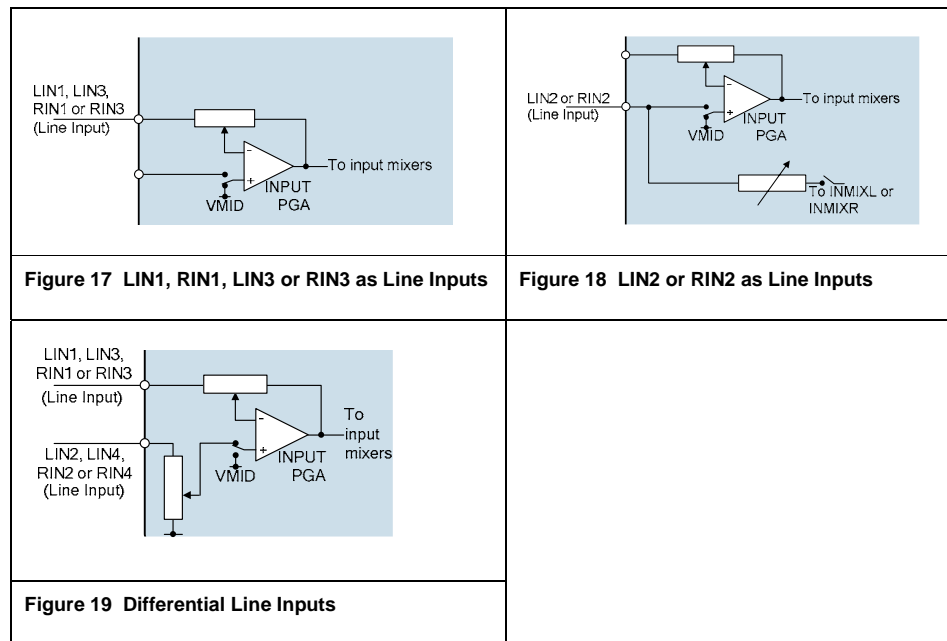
LIN1, LIN3, RIN1 or RIN3 (Line Input)

-

+

To input mixers

INPUT PGA

VMID

Figure 17 LIN1, RIN1, LIN3 or RIN3 as Line Inputs

LIN2 or RIN2 (Line Input)

-

+

To input mixers

INPUT PGA

VMID

To INMIXL or INMIXR

Figure 18 LIN2 or RIN2 as Line Inputs

LIN1, LIN3, RIN1 or RIN3 (Line Input)

LIN2, LIN4, RIN2 or RIN4 (Line Input)

-

+

To input mixers

INPUT PGA

VMID

Figure 19 Differential Line Inputs